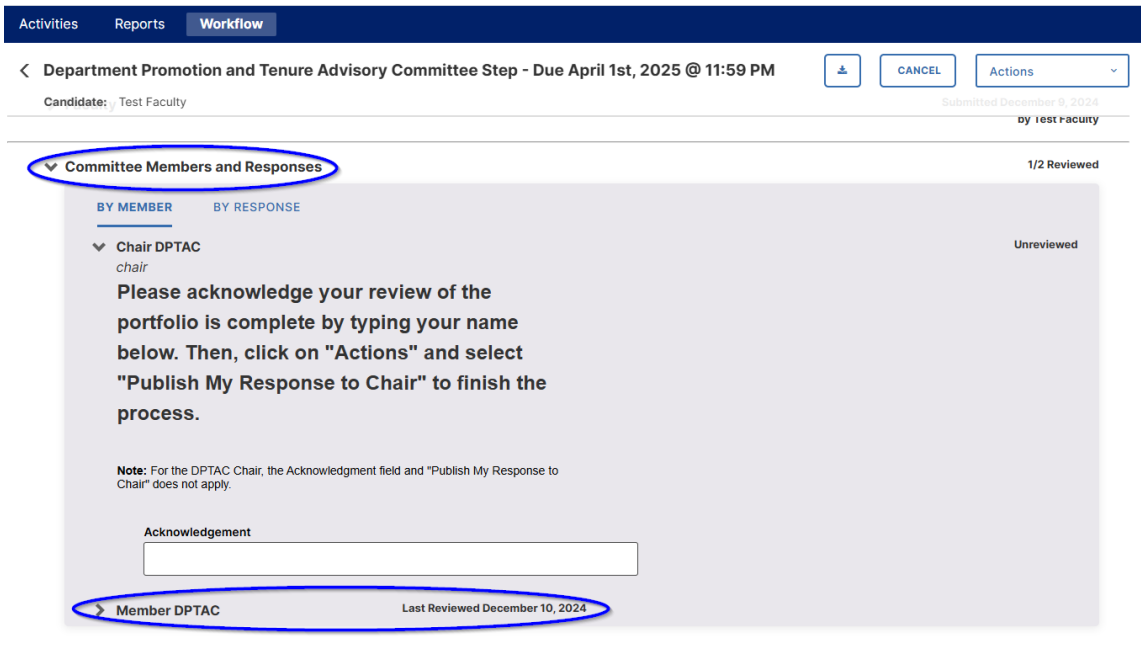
Activities Reports Workflow

Department Promotion and Tenure Advisory Committee Step - Due April 1st, 2025 @ 11:59 PM

CANCEL

Actions

Candidate: Test Faculty

Submitted December 9, 2024 by Test Faculty

Committee Members and Responses

1/2 Reviewed

BY MEMBER BY RESPONSE

Chair DPTAC

chair

Unreviewed

Please acknowledge your review of the portfolio is complete by typing your name below. Then, click on "Actions" and select "Publish My Response to Chair" to finish the process.

Note: For the DPTAC Chair, the Acknowledgment field and "Publish My Response to Chair" does not apply.

Acknowledgement

Member DPTAC

Last Reviewed December 10, 2024